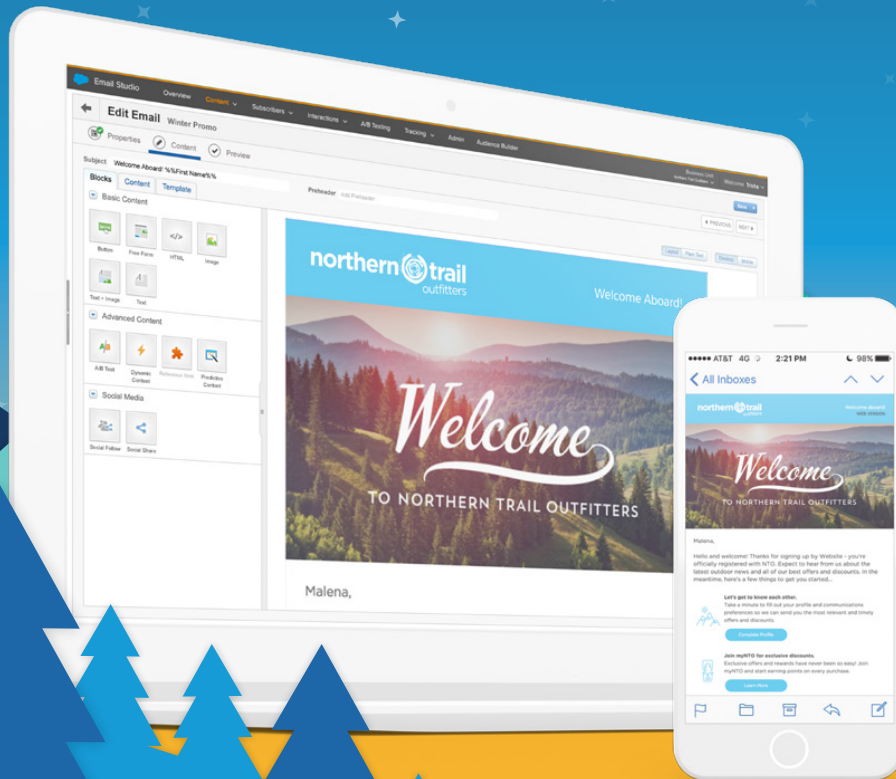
Email Studio Overview Content Subscribers Interactions A/B Testing Tracking Admin Audience Builder

Business Unit Northern Trail Outfitters Welcome Trisha

Edit Email Winter Promo

Properties Content Preview

Subject Welcome Aboard! %%First Name%%

Preheader Add Preheader

Blocks Content Template

Basic Content

Button Free Form HTML Image

Text + Image Text

Advanced Content

A/B Test Dynamic Content Reference Block Predictive Content

Social Media

Social Follow Social Share

Save

PREVIEW NEXT

northern trail outfitters

Welcome Aboard!

Welcome

TO NORTHERN TRAIL OUTFITTERS

Malena,

●●●●● AT&T 4G 2:21 PM 98%

All Inboxes

northern trail outfitters

Welcome Aboard!

Welcome

TO NORTHERN TRAIL OUTFITTERS

Malena,

Hello and welcome! Thanks for signing up by Website - you're officially registered with NTO. Expect to hear from us about the latest outdoor news and all of our best offers and discounts. In the meantime, here's a few things to get you started...

Let's get to know each other.
Take a minute to fill out your profile and communications preferences so we can send you the most relevant and timely offers and discounts.

Complete Profile

Join myNTO for exclusive discounts.
Exclusive offers and rewards have never been so easy! Join myNTO and start earning points on every purchase.

Learn More